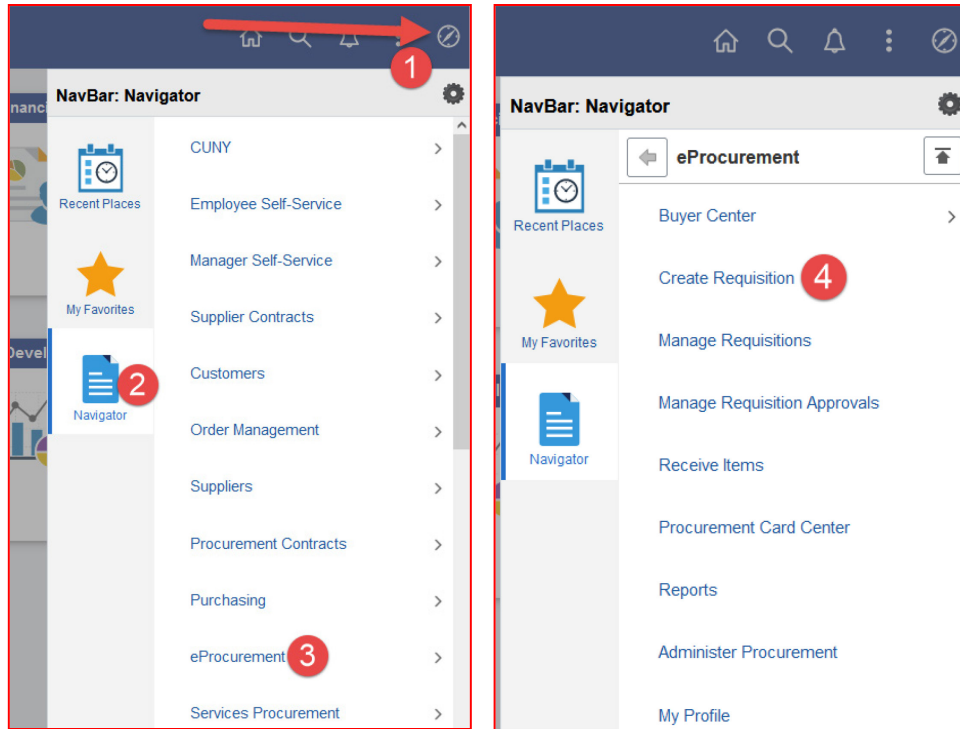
1

NavBar: Navigator

nanc

Recent Places

My Favorites

Devel

Navigator

2

CUNY

Employee Self-Service

Manager Self-Service

Supplier Contracts

Customers

Order Management

Suppliers

Procurement Contracts

Purchasing

eProcurement

3

Services Procurement

NavBar: Navigator

Recent Places

My Favorites

Navigator

eProcurement

Buyer Center

Create Requisition

4

Manage Requisitions

Manage Requisition Approvals

Receive Items

Procurement Card Center

Reports

Administer Procurement

My Profile